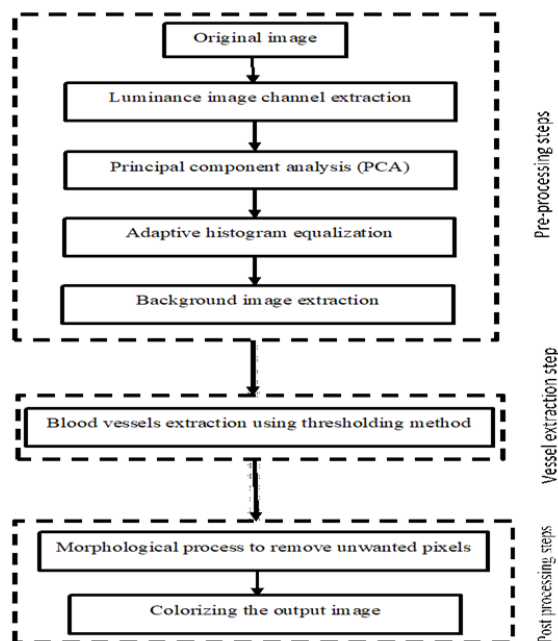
Original image

Luminance image channel extraction

Principal component analysis (PCA)

Adaptive histogram equalization

Background image extraction

Pre-processing steps

Blood vessels extraction using thresholding method

Vessel extraction step

Morphological process to remove unwanted pixels

Colorizing the output image

Post processing steps